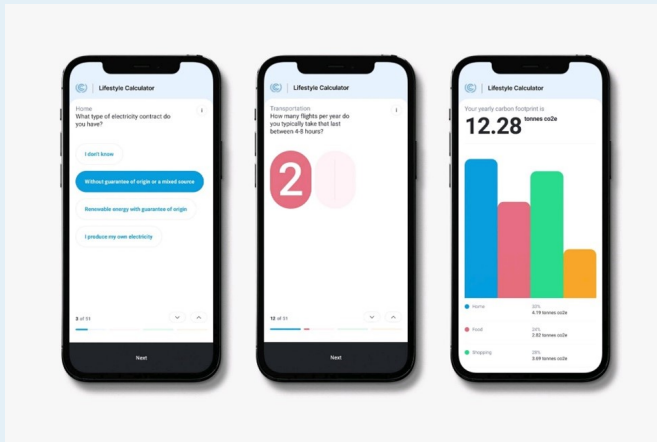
Lifestyle Calculator

Home
What type of electricity contract do you have?

I don't know

Without guarantee of origin or a mixed source

Renewable energy with guarantee of origin

I produce my own electricity

3 of 31

Next

Lifestyle Calculator

Transportation
How many flights per year do you typically take that last between 4-8 hours?

2

12 of 31

Next

Lifestyle Calculator

Your yearly carbon footprint is
12.28 tonnes co2e

Home 33% 4.19 tonnes co2e

Food 24% 2.82 tonnes co2e

Shopping 29% 3.69 tonnes co2e